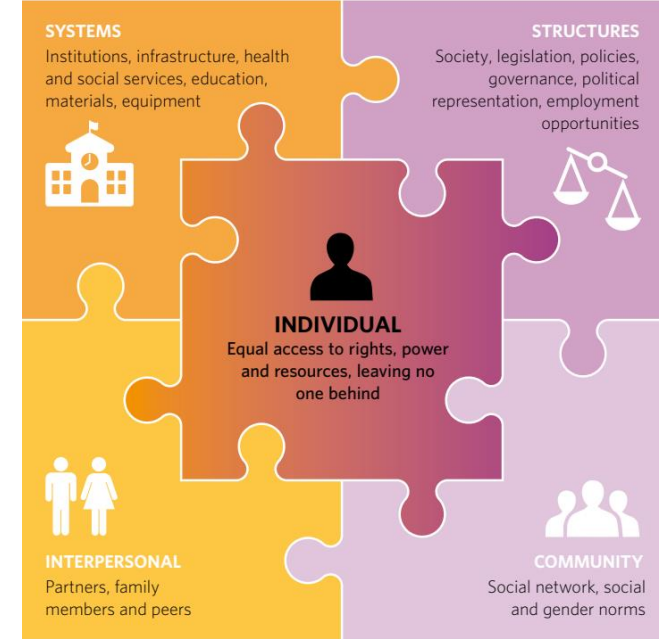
SYSTEMS
Institutions, infrastructure, health and social services, education, materials, equipment

STRUCTURES
Society, legislation, policies, governance, political representation, employment opportunities

INDIVIDUAL
Equal access to rights, power and resources, leaving no one behind

INTERPERSONAL
Partners, family members and peers

COMMUNITY
Social network, social and gender norms